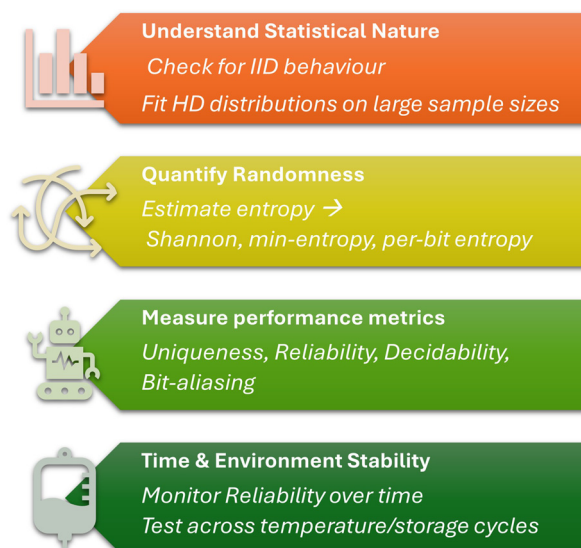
Understand Statistical Nature

Check for IID behaviour

Fit HD distributions on large sample sizes

Quantify Randomness

Estimate entropy →

Shannon, min-entropy, per-bit entropy

Measure performance metrics

Uniqueness, Reliability, Decidability, Bit-aliasing

Time & Environment Stability

Monitor Reliability over time

Test across temperature/storage cycles